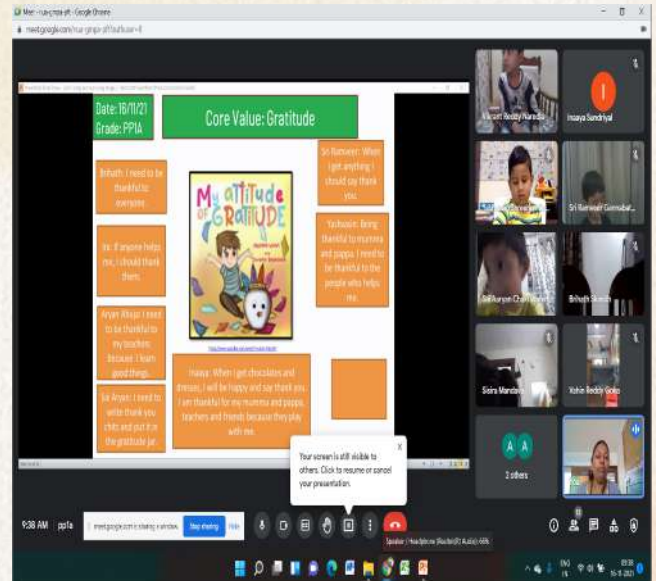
Meet - nur-gnqx-pft - Google Chrome

meet.google.com/nur-gnqx-pft?authuser=0

Date: 16/11/21
Grade: PP1A

Core Value: Gratitude

Brihath: I need to be thankful to everyone.

Ira: If anyone helps me, I should thank them.

Aryan Ahuja: I need to be thankful to my teachers because I learn good things.

Sai Aryan: I need to write thank you chits and put it in the gratitude jar.

My attitude of GRATITUDE

Sri Ramveer: When I get anything I should say thank you.

Yashwalin: Being thankful to mumma and pappa. I need to be thankful to the people who helps me.

Inaaya: When I get chocolates and dresses, I will be happy and say thank you. I am thankful for my mumma and pappa, teachers and friends because they play with me.

Vasant Reddy Narella

Inaaya Sandriyal

Sri Ramveer Gunnabat...

Sai Aaryan Chat...

Brihath Sikindh

Sidra Mandava

Vishin Reddy Gade

2 others

Your screen is still visible to others. Click to resume or cancel your presentation.

9:38 AM | pp1a

meet.google.com is sharing a window.

Stop sharing

Hide

Speakers / Headphones (Realtek(R) Audio): 66%